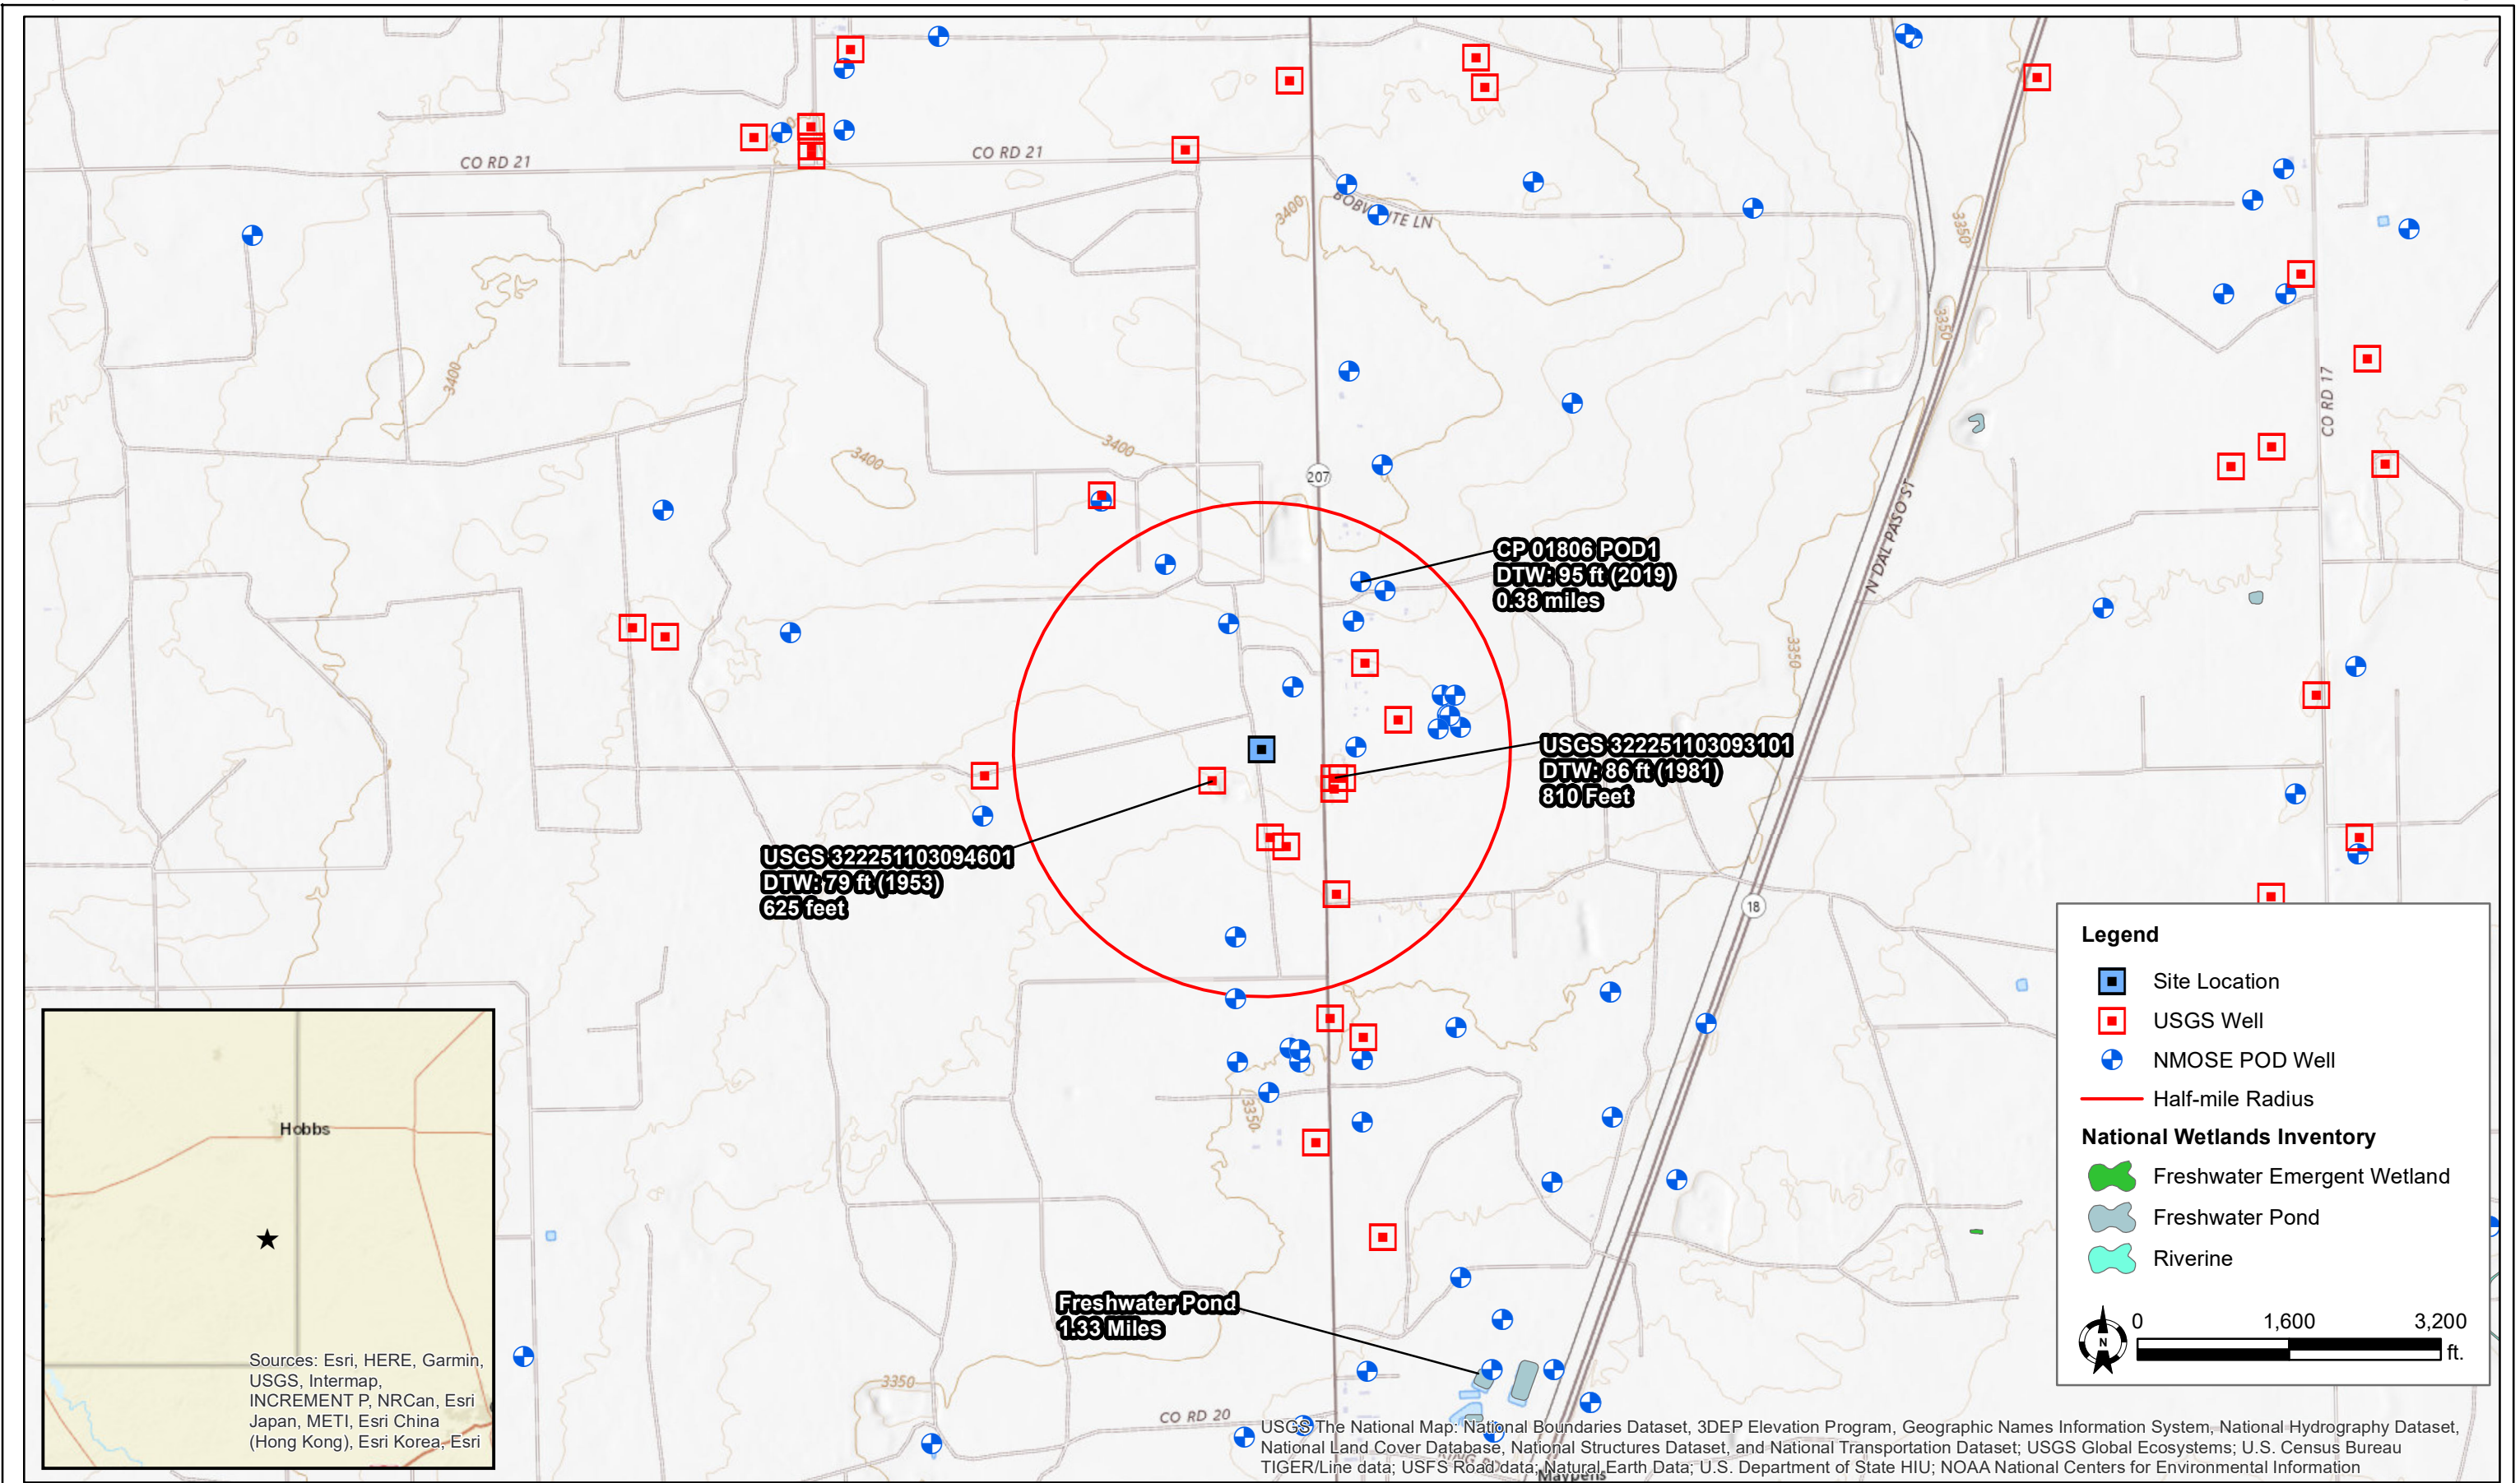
CO RD 21

CO RD 21

BOBWHITE LN

3400

3400

3400

3400

3350

3350

3350

3350

3350

207

18

N DAL PASO ST

CO RD 17

CO RD 20

CP 01806 POD1
DTW: 95 ft (2019)
0.38 miles

USGS 322251103093101
DTW: 86 ft (1981)
810 Feet

USGS 322251103094601
DTW: 79 ft (1953)
625 feet

Freshwater Pond
1.33 Miles

Hobbs

Sources: Esri, HERE, Garmin, USGS, Intermap, INCREMENT P, NRCan, Esri Japan, METI, Esri China (Hong Kong), Esri Korea, Esri

Legend
Site Location
USGS Well
NMOSE POD Well
Half-mile Radius
National Wetlands Inventory
Freshwater Emergent Wetland
Freshwater Pond
Riverine

N
0 1,600 3,200 ft.

USGS The National Map: National Boundaries Dataset, 3DEP Elevation Program, Geographic Names Information System, National Hydrography Dataset, National Land Cover Database, National Structures Dataset, and National Transportation Dataset; USGS Global Ecosystems; U.S. Census Bureau TIGER/Line data; USFS Road data; Natural Earth Data; U.S. Department of State HIU; NOAA National Centers for Environmental Information

Maljamar